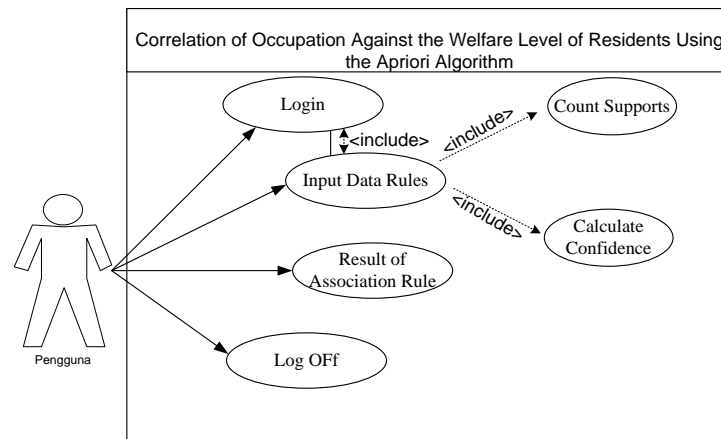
Correlation of Occupation Against the Welfare Level of Residents Using the Apriori Algorithm

Login

<include>

Input Data Rules

<include>

Count Supports

<include>

Calculate Confidence

Result of Association Rule

Log OFf

Pengguna